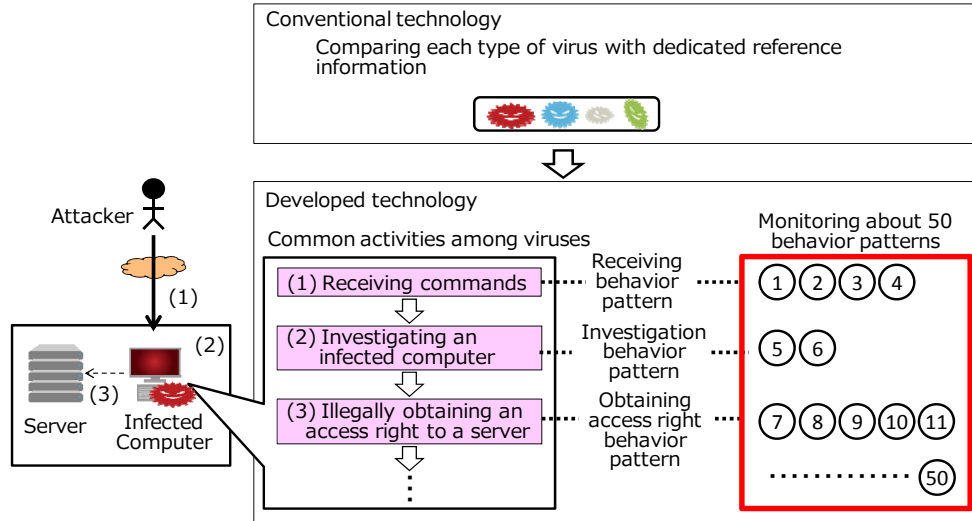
Conventional technology

Comparing each type of virus with dedicated reference information

Developed technology

Attacker

(1)

(2)

(3)

Server

Infected Computer

Common activities among viruses

(1) Receiving commands

(2) Investigating an infected computer

(3) Illegally obtaining an access right to a server

Receiving behavior pattern

Investigation behavior pattern

Obtaining access right behavior pattern

Monitoring about 50 behavior patterns

1 2 3 4

5 6

7 8 9 10 11

50